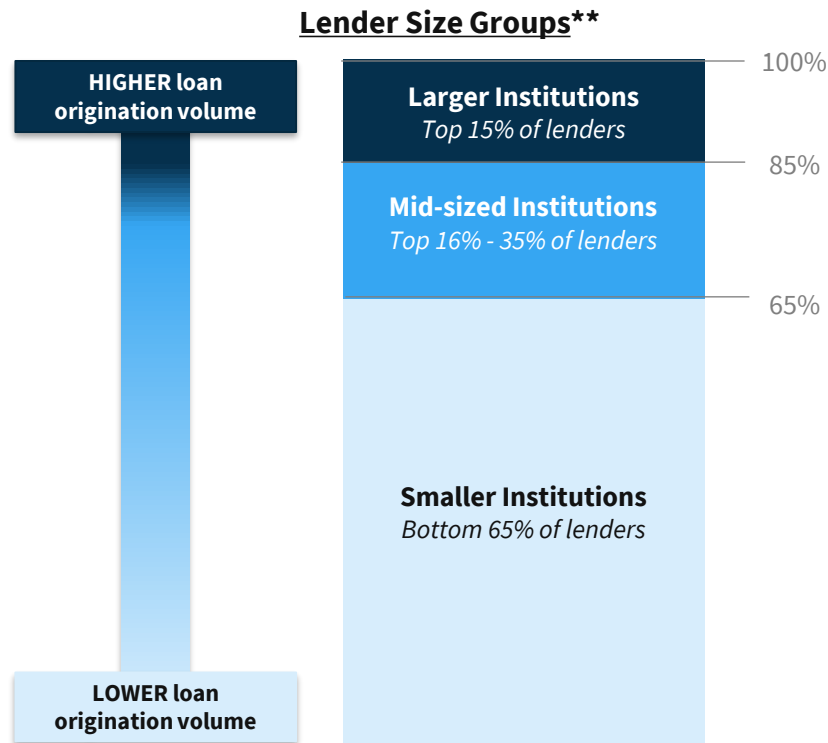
Lender Size Groups**

HIGHER loan origination volume

LOWER loan origination volume

Larger Institutions
Top 15% of lenders

Mid-sized Institutions
Top 16% - 35% of lenders

Smaller Institutions
Bottom 65% of lenders

100%

85%

65%